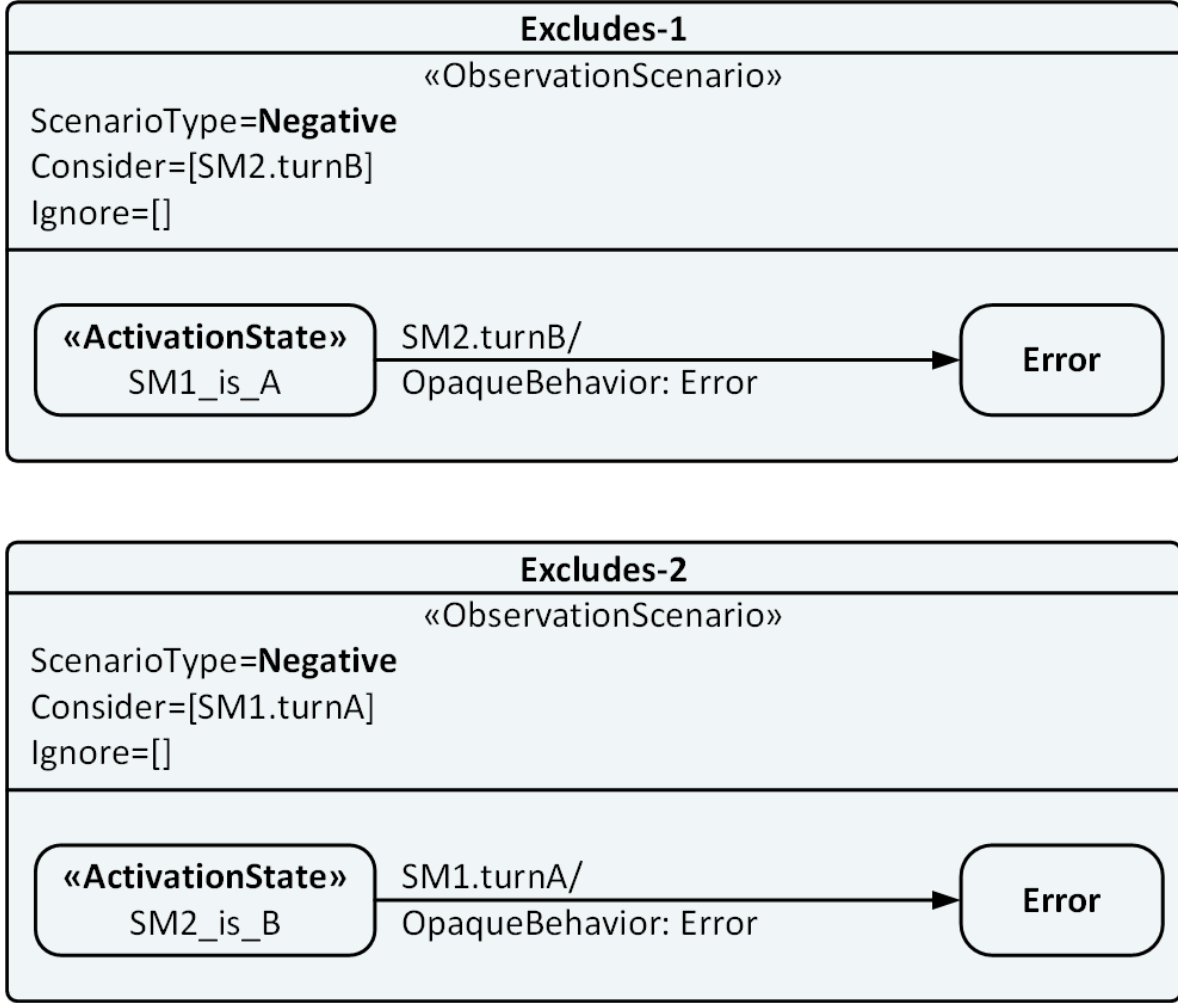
Excludes-1

«ObservationScenario»

ScenarioType=Negative
Consider=[SM2.turnB]
Ignore=[]

«ActivationState»
SM1_is_A

SM2.turnB/
OpaqueBehavior: Error

Error

Excludes-2

«ObservationScenario»

ScenarioType=Negative
Consider=[SM1.turnA]
Ignore=[]

«ActivationState»
SM2_is_B

SM1.turnA/
OpaqueBehavior: Error

Error